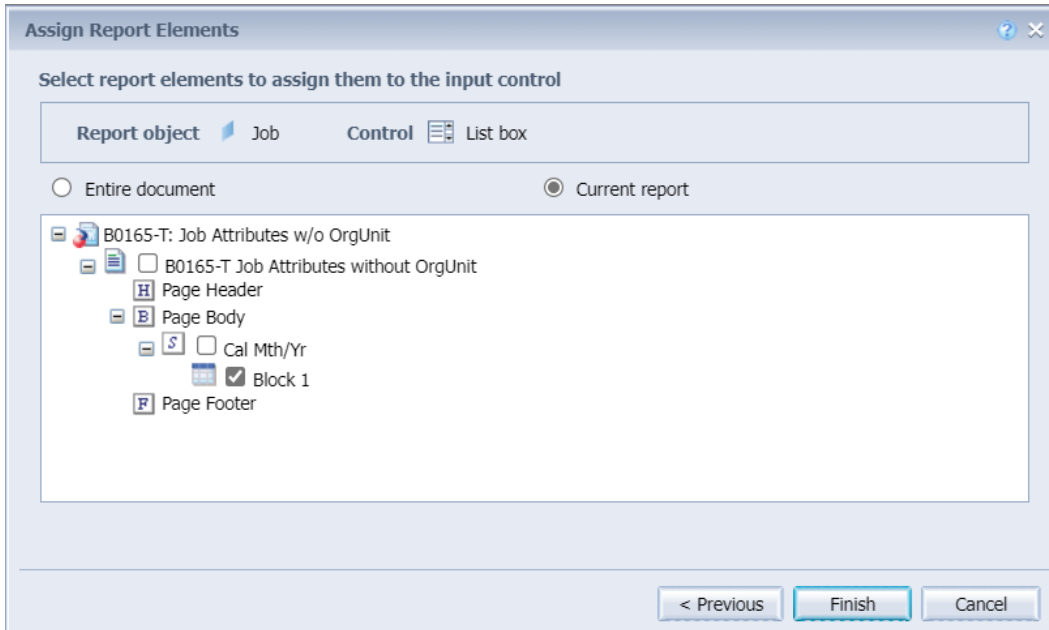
Assign Report Elements

Select report elements to assign them to the input control

Report object Job Control List box

Entire document

Current report

B0165-T: Job Attributes w/o OrgUnit

B0165-T Job Attributes without OrgUnit

H Page Header

B Page Body

S Cal Mth/Yr

Block 1

F Page Footer

< Previous

Finish

Cancel